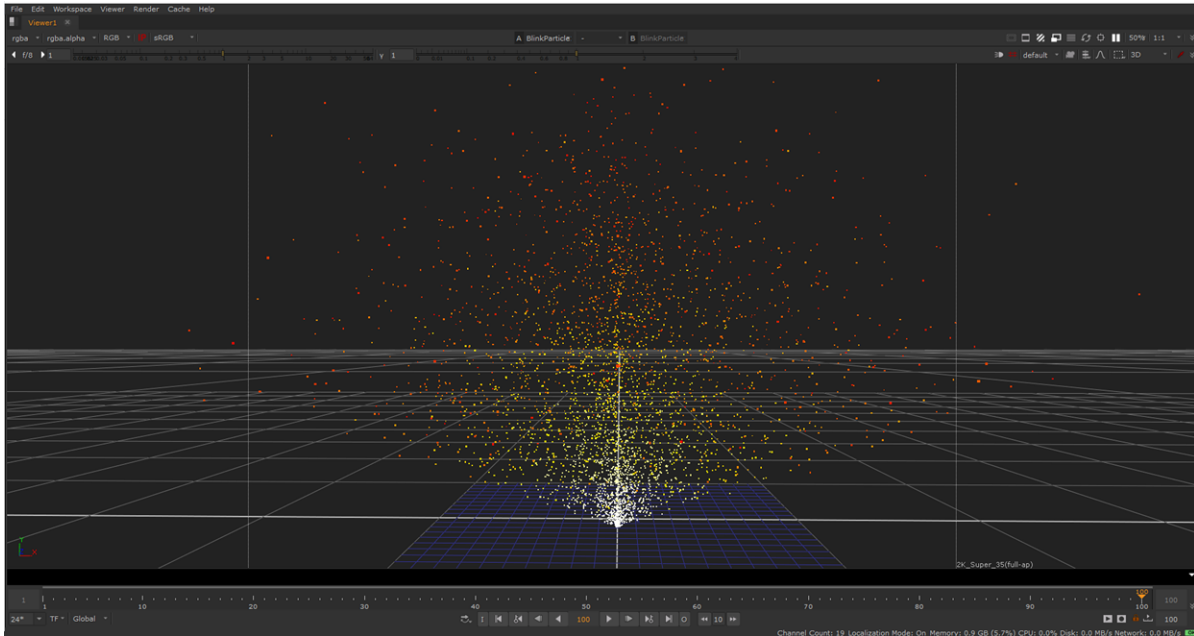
File Edit Workspace Viewer Render Cache Help

Viewer1

rgba rgba.alpha RGB sRGB

A BlinkParticle - B BlinkParticle

50% 1:1

f/8 1 y 1

default 3D

2K_Super_35(full-ap)

1 1 10 20 30 40 50 60 70 80 90 100 100

24* TF Global 100 10 100

Channel Count: 19 Localization Mode: On Memory: 0.9 GB (5.7%) CPU: 0.0% Disk: 0.0 MB/s Network: 0.0 MB/s